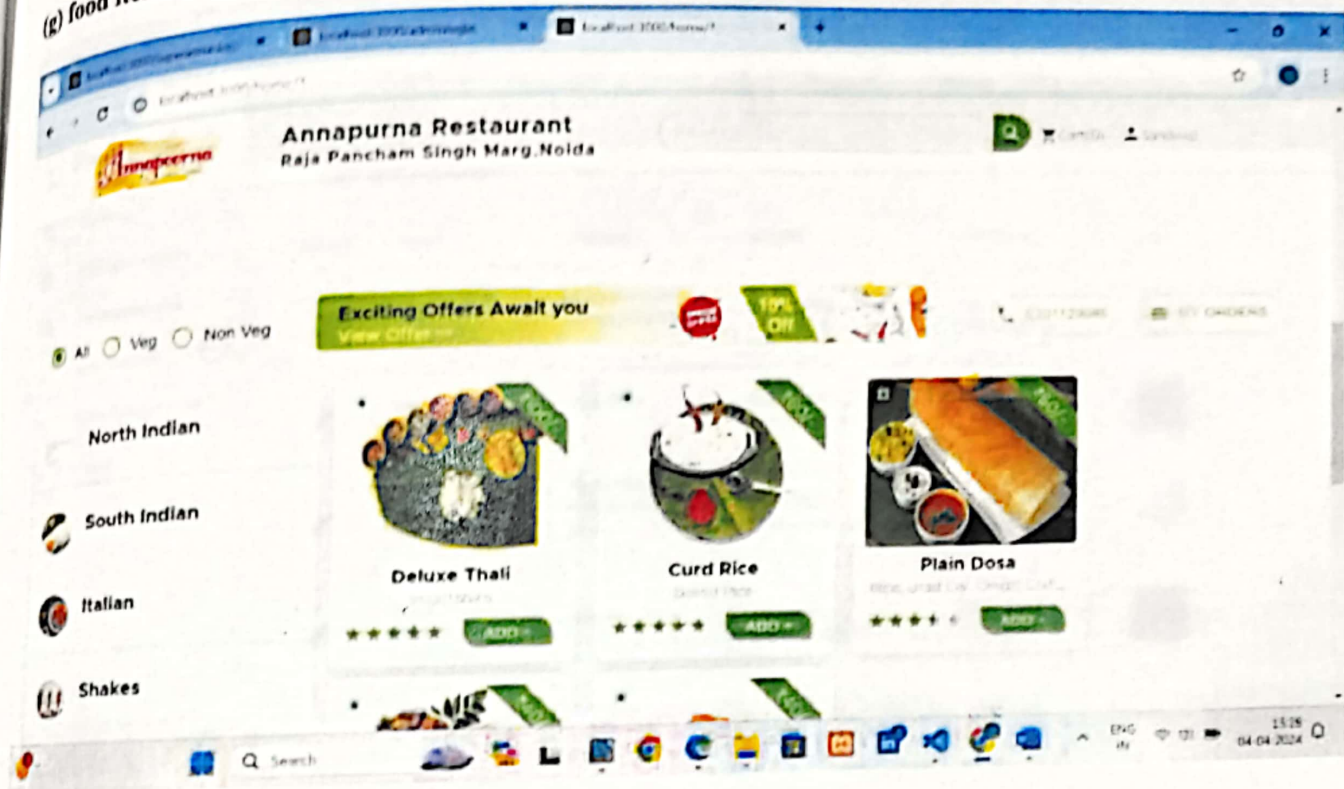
(g) food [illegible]

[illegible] | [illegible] | localhost:3000/home/1

localhost:3000/home/1

Annapurna

Annapurna Restaurant
Raja Pancham Singh Marg,Noida

Cart(0) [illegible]

Exciting Offers Await you
View Offer →

10% Off

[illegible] MY ORDERS

All Veg Non Veg

North Indian

South Indian

Italian

Shakes

VEG

Deluxe Thali
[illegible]
ADD +

VEG

Curd Rice
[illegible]
ADD +

VEG

Plain Dosa
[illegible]
ADD +

VEG

VEG

Search

ENG IN

15:28
04-04-2024